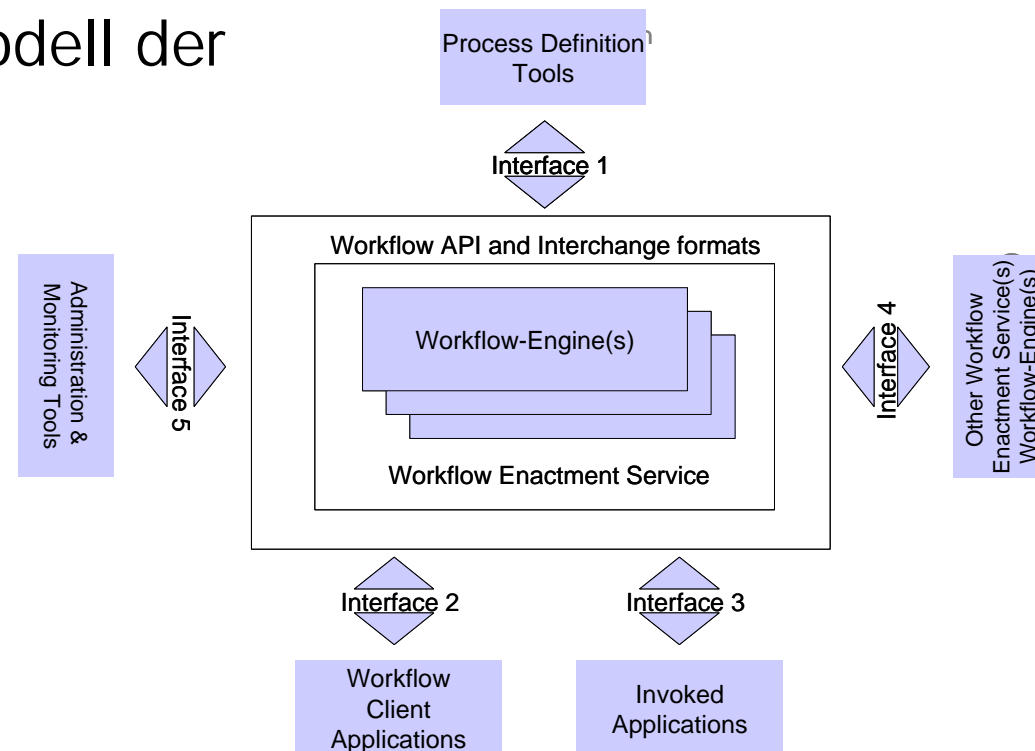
odell der

Process Definition Tools

Interface 1

Workflow API and Interchange formats

Workflow-Engine(s)

Workflow Enactment Service

Administration & Monitoring Tools

Interface 5

Interface 4

Other Workflow Enactment Service(s) Workflow-Engine(s)

Interface 2

Interface 3

Workflow Client Applications

Invoked Applications